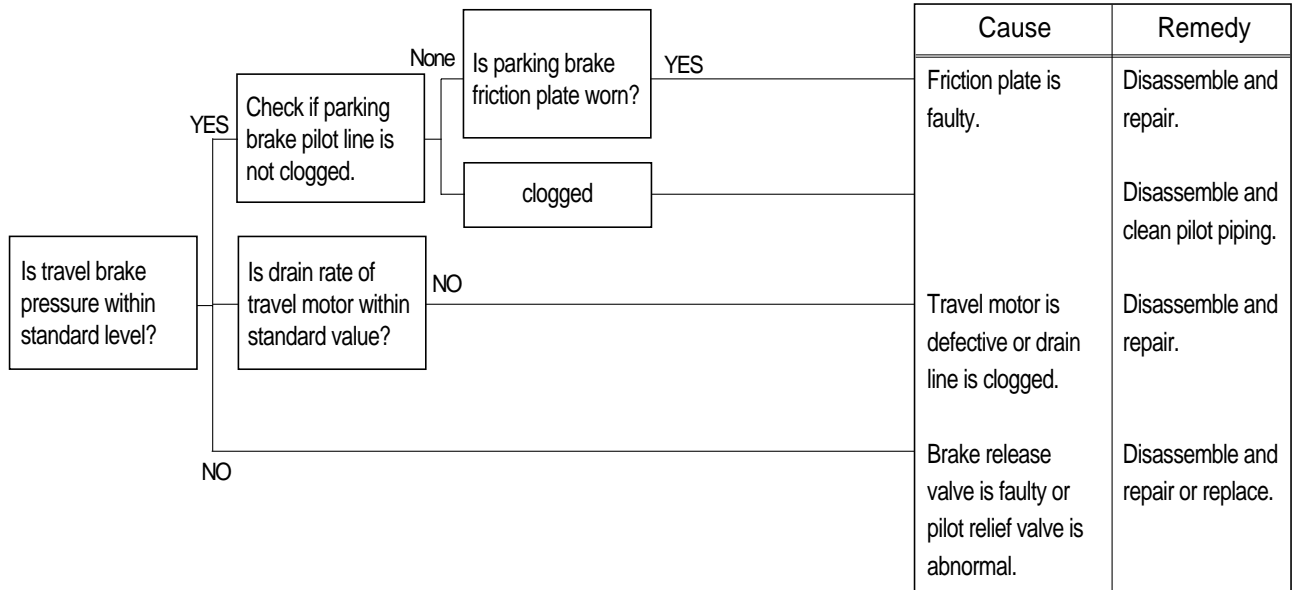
Is travel brake pressure within standard level?

YES

Check if parking brake pilot line is not clogged.

None

Is parking brake friction plate worn?

YES

clogged

Is drain rate of travel motor within standard value?

NO

NO

| Cause | Remedy |
|---|---|
| Friction plate is faulty. | Disassemble and repair. |
| | Disassemble and clean pilot piping. |
| Travel motor is defective or drain line is clogged. | Disassemble and repair. |
| Brake release valve is faulty or pilot relief valve is abnormal. | Disassemble and repair or replace. |